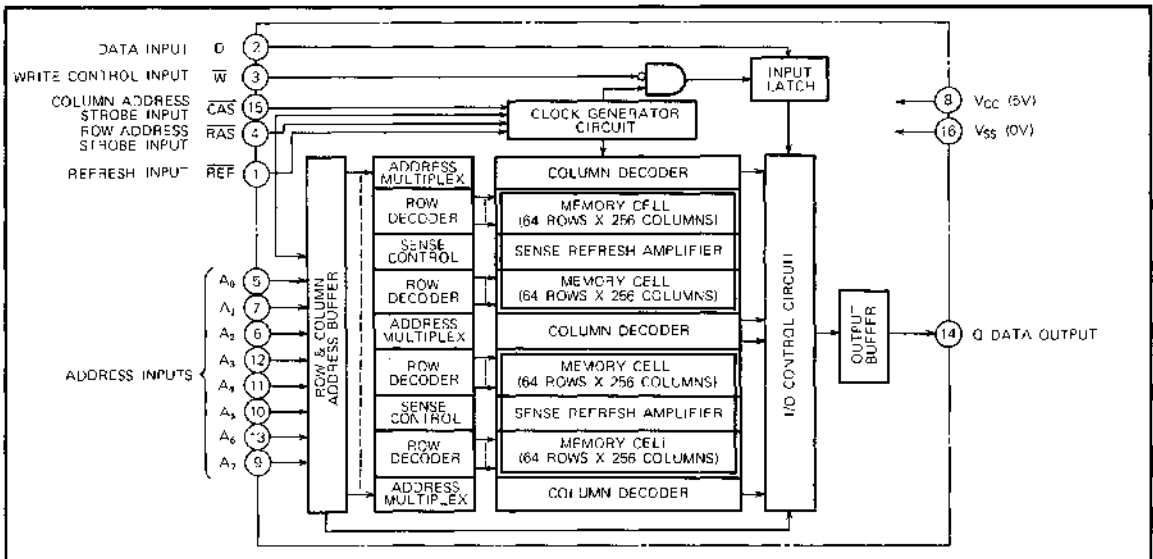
DATA INPUT D 2
WRITE CONTROL INPUT $\overline{W}$ 3
COLUMN ADDRESS STROBE INPUT $\overline{CAS}$ 15
ROW ADDRESS STROBE INPUT $\overline{RAS}$ 4
REFRESH INPUT $\overline{REF}$ 1

INPUT LATCH
CLOCK GENERATOR CIRCUIT

8 $V_{CC}$ (5V)
16 $V_{SS}$ (0V)

ADDRESS INPUTS
$A_0$ 5
$A_1$ 7
$A_2$ 6
$A_3$ 12
$A_4$ 11
$A_5$ 10
$A_6$ 13
$A_7$ 9

ROW & COLUMN ADDRESS BUFFER

ADDRESS MULTIPLEX
COLUMN DECODER
ROW DECODER
MEMORY CELL (64 ROWS X 256 COLUMNS)
SENSE CONTROL
SENSE REFRESH AMPLIFIER
ROW DECODER
MEMORY CELL (64 ROWS X 256 COLUMNS)
ADDRESS MULTIPLEX
COLUMN DECODER
ROW DECODER
MEMORY CELL (64 ROWS X 256 COLUMNS)
SENSE CONTROL
SENSE REFRESH AMPLIFIER
ROW DECODER
MEMORY CELL (64 ROWS X 256 COLUMNS)
ADDRESS MULTIPLEX
COLUMN DECODER

I/O CONTROL CIRCUIT
OUTPUT BUFFER
14 Q DATA OUTPUT